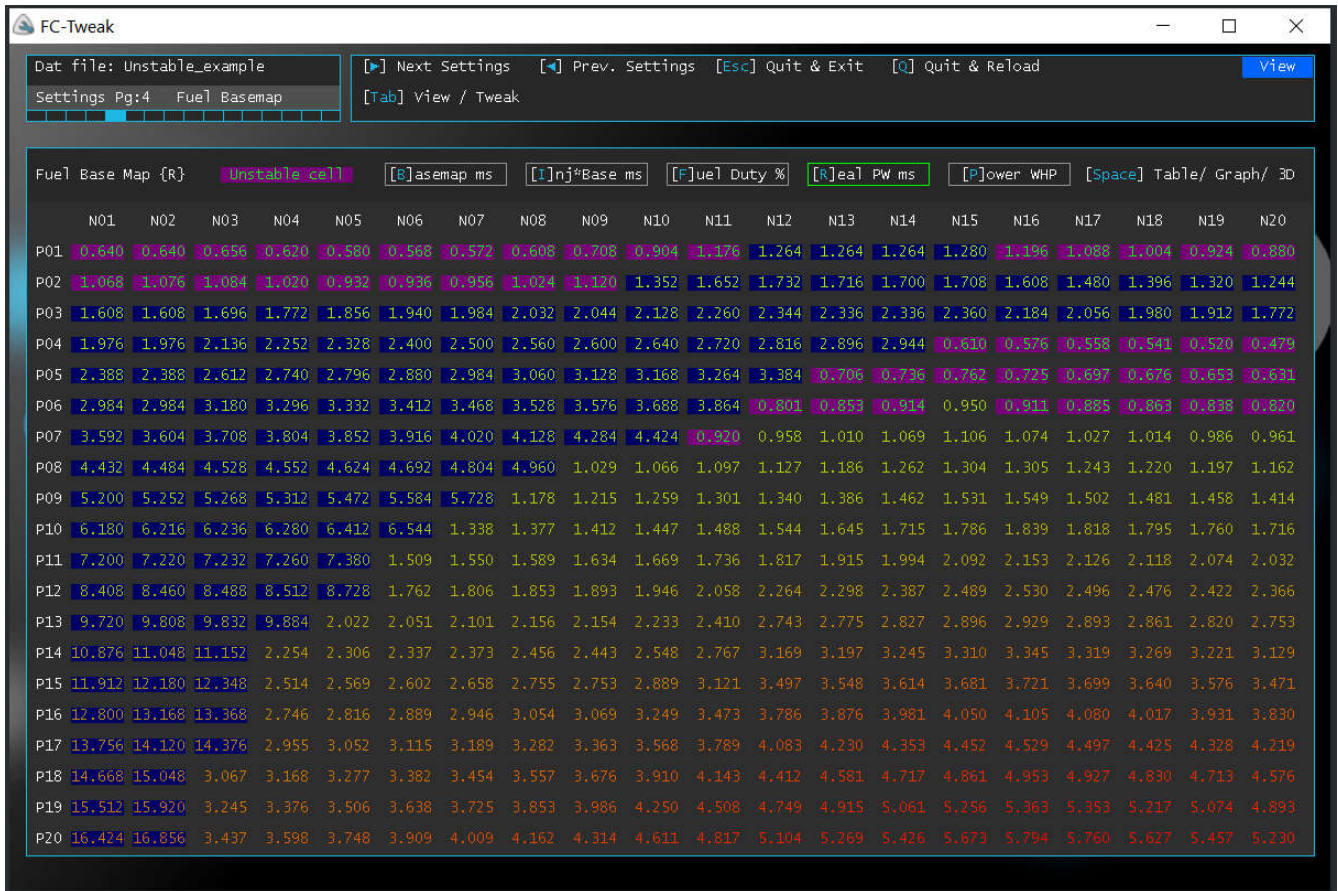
FC-Tweak

Dat file: Unstable_example
Settings Pg:4 Fuel Basemap

[►] Next Settings [◄] Prev. Settings [Esc] Quit & Exit [Q] Quit & Reload View
[Tab] View / Tweak

Fuel Base Map {R} Unstable cell [B]asemap ms [I]nj*Base ms [F]uel Duty % [R]eal PW ms [P]ower WHP [Space] Table/ Graph/ 3D

| | N01 | N02 | N03 | N04 | N05 | N06 | N07 | N08 | N09 | N10 | N11 | N12 | N13 | N14 | N15 | N16 | N17 | N18 | N19 | N20 |
|---|---|---|---|---|---|---|---|---|---|---|---|---|---|---|---|---|---|---|---|---|
| P01 | 0.640 | 0.640 | 0.656 | 0.620 | 0.580 | 0.568 | 0.572 | 0.608 | 0.708 | 0.904 | 1.176 | 1.264 | 1.264 | 1.264 | 1.280 | 1.196 | 1.088 | 1.004 | 0.924 | 0.880 |
| P02 | 1.068 | 1.076 | 1.084 | 1.020 | 0.932 | 0.936 | 0.956 | 1.024 | 1.120 | 1.352 | 1.652 | 1.732 | 1.716 | 1.700 | 1.708 | 1.608 | 1.480 | 1.396 | 1.320 | 1.244 |
| P03 | 1.608 | 1.608 | 1.696 | 1.772 | 1.856 | 1.940 | 1.984 | 2.032 | 2.044 | 2.128 | 2.260 | 2.344 | 2.336 | 2.336 | 2.360 | 2.184 | 2.056 | 1.980 | 1.912 | 1.772 |
| P04 | 1.976 | 1.976 | 2.136 | 2.252 | 2.328 | 2.400 | 2.500 | 2.560 | 2.600 | 2.640 | 2.720 | 2.816 | 2.896 | 2.944 | 0.610 | 0.576 | 0.558 | 0.541 | 0.520 | 0.479 |
| P05 | 2.388 | 2.388 | 2.612 | 2.740 | 2.796 | 2.880 | 2.984 | 3.060 | 3.128 | 3.168 | 3.264 | 3.384 | 0.706 | 0.736 | 0.762 | 0.725 | 0.697 | 0.676 | 0.653 | 0.631 |
| P06 | 2.984 | 2.984 | 3.180 | 3.296 | 3.332 | 3.412 | 3.468 | 3.528 | 3.576 | 3.688 | 3.864 | 0.801 | 0.853 | 0.914 | 0.950 | 0.911 | 0.885 | 0.863 | 0.838 | 0.820 |
| P07 | 3.592 | 3.604 | 3.708 | 3.804 | 3.852 | 3.916 | 4.020 | 4.128 | 4.284 | 4.424 | 0.920 | 0.958 | 1.010 | 1.069 | 1.106 | 1.074 | 1.027 | 1.014 | 0.986 | 0.961 |
| P08 | 4.432 | 4.484 | 4.528 | 4.552 | 4.624 | 4.692 | 4.804 | 4.960 | 1.029 | 1.066 | 1.097 | 1.127 | 1.186 | 1.262 | 1.304 | 1.305 | 1.243 | 1.220 | 1.197 | 1.162 |
| P09 | 5.200 | 5.252 | 5.268 | 5.312 | 5.472 | 5.584 | 5.728 | 1.178 | 1.215 | 1.259 | 1.301 | 1.340 | 1.386 | 1.462 | 1.531 | 1.549 | 1.502 | 1.481 | 1.458 | 1.414 |
| P10 | 6.180 | 6.216 | 6.236 | 6.280 | 6.412 | 6.544 | 1.338 | 1.377 | 1.412 | 1.447 | 1.488 | 1.544 | 1.645 | 1.715 | 1.786 | 1.839 | 1.818 | 1.795 | 1.760 | 1.716 |
| P11 | 7.200 | 7.220 | 7.232 | 7.260 | 7.380 | 1.509 | 1.550 | 1.589 | 1.634 | 1.669 | 1.736 | 1.817 | 1.915 | 1.994 | 2.092 | 2.153 | 2.126 | 2.118 | 2.074 | 2.032 |
| P12 | 8.408 | 8.460 | 8.488 | 8.512 | 8.728 | 1.762 | 1.806 | 1.853 | 1.893 | 1.946 | 2.058 | 2.264 | 2.298 | 2.387 | 2.489 | 2.530 | 2.496 | 2.476 | 2.422 | 2.366 |
| P13 | 9.720 | 9.808 | 9.832 | 9.884 | 2.022 | 2.051 | 2.101 | 2.156 | 2.154 | 2.233 | 2.410 | 2.743 | 2.775 | 2.827 | 2.896 | 2.929 | 2.893 | 2.861 | 2.820 | 2.753 |
| P14 | 10.876 | 11.048 | 11.152 | 2.254 | 2.306 | 2.337 | 2.373 | 2.456 | 2.443 | 2.548 | 2.767 | 3.169 | 3.197 | 3.245 | 3.310 | 3.345 | 3.319 | 3.269 | 3.221 | 3.129 |
| P15 | 11.912 | 12.180 | 12.348 | 2.514 | 2.569 | 2.602 | 2.658 | 2.755 | 2.753 | 2.889 | 3.121 | 3.497 | 3.548 | 3.614 | 3.681 | 3.721 | 3.699 | 3.640 | 3.576 | 3.471 |
| P16 | 12.800 | 13.168 | 13.368 | 2.746 | 2.816 | 2.889 | 2.946 | 3.054 | 3.069 | 3.249 | 3.473 | 3.786 | 3.876 | 3.981 | 4.050 | 4.105 | 4.080 | 4.017 | 3.931 | 3.830 |
| P17 | 13.756 | 14.120 | 14.376 | 2.955 | 3.052 | 3.115 | 3.189 | 3.282 | 3.363 | 3.568 | 3.789 | 4.083 | 4.230 | 4.353 | 4.452 | 4.529 | 4.497 | 4.425 | 4.328 | 4.219 |
| P18 | 14.668 | 15.048 | 3.067 | 3.168 | 3.277 | 3.382 | 3.454 | 3.557 | 3.676 | 3.910 | 4.143 | 4.412 | 4.581 | 4.717 | 4.861 | 4.953 | 4.927 | 4.830 | 4.713 | 4.576 |
| P19 | 15.512 | 15.920 | 3.245 | 3.376 | 3.506 | 3.638 | 3.725 | 3.853 | 3.986 | 4.250 | 4.508 | 4.749 | 4.915 | 5.061 | 5.256 | 5.363 | 5.353 | 5.217 | 5.074 | 4.893 |
| P20 | 16.424 | 16.856 | 3.437 | 3.598 | 3.748 | 3.909 | 4.009 | 4.162 | 4.314 | 4.611 | 4.817 | 5.104 | 5.269 | 5.426 | 5.673 | 5.794 | 5.760 | 5.627 | 5.457 | 5.230 |